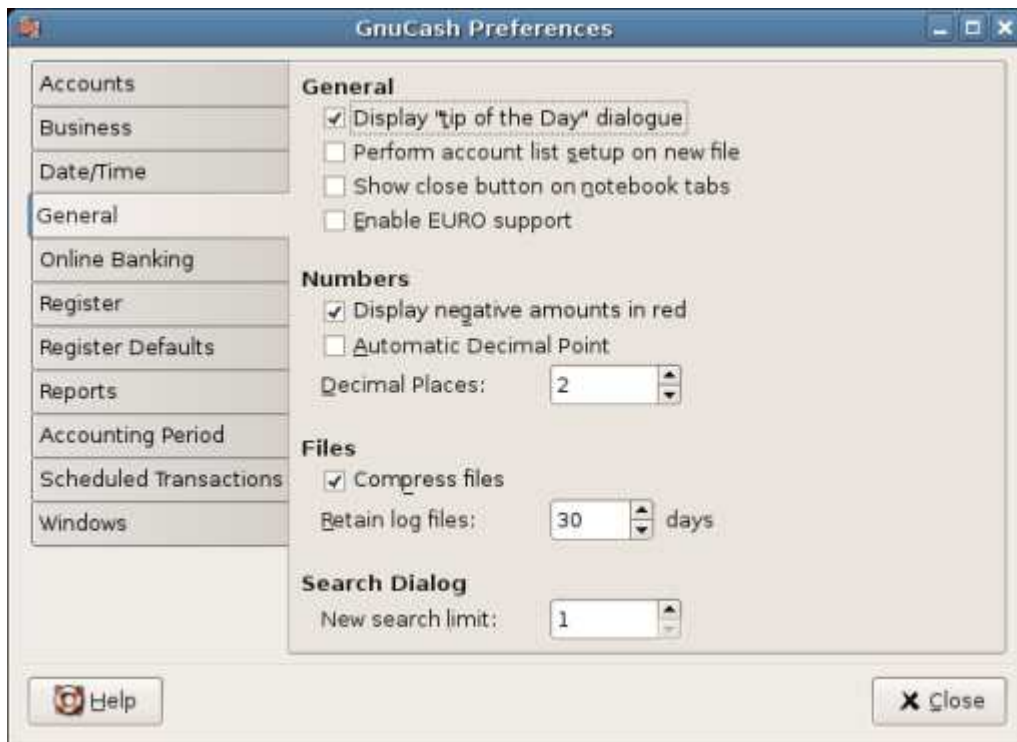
GnuCash Preferences

Accounts
Business
Date/Time
General
Online Banking
Register
Register Defaults
Reports
Accounting Period
Scheduled Transactions
Windows

General
Display "tip of the Day" dialogue
Perform account list setup on new file
Show close button on notebook tabs
Enable EURO support

Numbers
Display negative amounts in red
Automatic Decimal Point
Decimal Places: 2

Files
Compress files
Retain log files: 30 days

Search Dialog
New search limit: 1

Help
Close